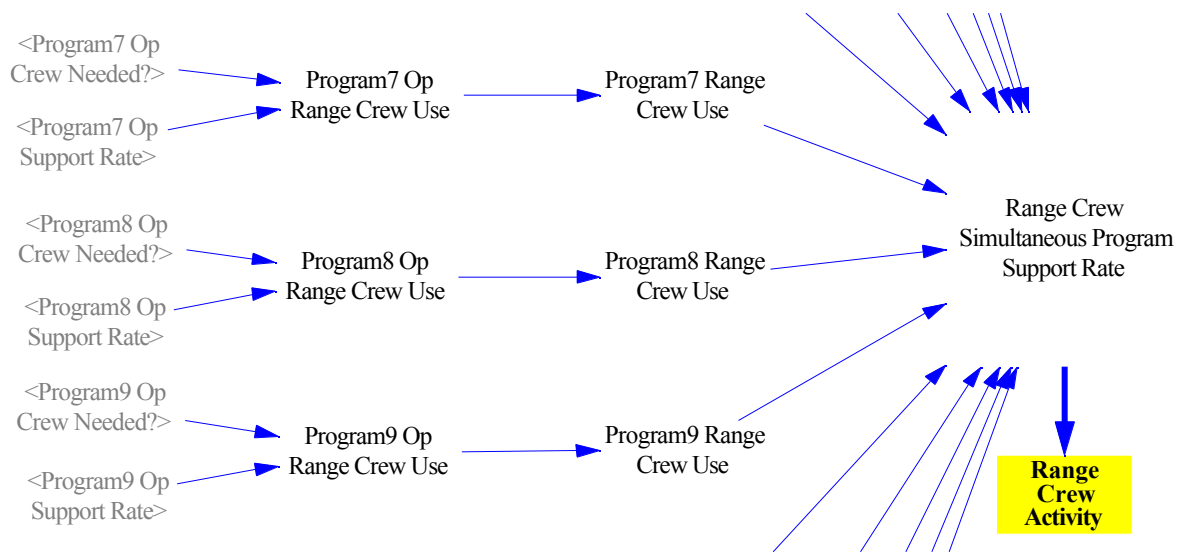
<Program7 Op Crew Needed?>

<Program7 Op Support Rate>

Program7 Op Range Crew Use

Program7 Range Crew Use

<Program8 Op Crew Needed?>

<Program8 Op Support Rate>

Program8 Op Range Crew Use

Program8 Range Crew Use

<Program9 Op Crew Needed?>

<Program9 Op Support Rate>

Program9 Op Range Crew Use

Program9 Range Crew Use

Range Crew Simultaneous Program Support Rate

Range Crew Activity